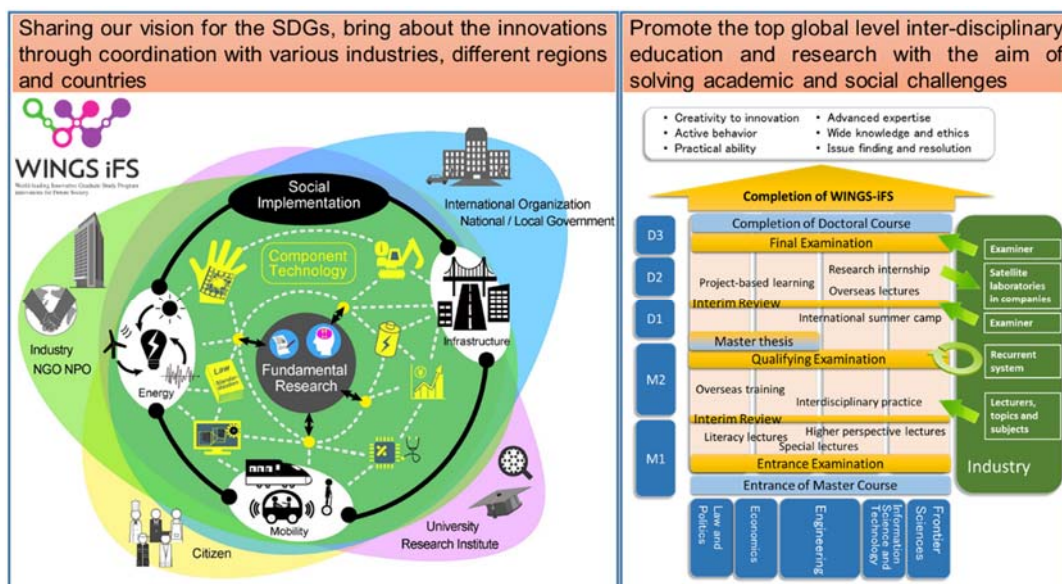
Sharing our vision for the SDGs, bring about the innovations through coordination with various industries, different regions and countries

WINGS iFS
World-leading Innovative Graduate Study Program Innovations for Future Society

Social Implementation

International Organization
National / Local Government

Component Technology

Fundamental Research

Industry
NGO NPO

Energy

Law

Infrastructure

Mobility

Citizen

University
Research Institute

Promote the top global level inter-disciplinary education and research with the aim of solving academic and social challenges

• Creativity to innovation
• Active behavior
• Practical ability
• Advanced expertise
• Wide knowledge and ethics
• Issue finding and resolution

Completion of WINGS-iFS

D3
D2
D1
M2
M1

Completion of Doctoral Course
Final Examination
Project-based learning
Research internship
Overseas lectures
Interim Review
International summer camp
Master thesis
Qualifying Examination
Overseas training
Interdisciplinary practice
Interim Review
Literacy lectures
Higher perspective lectures
Special lectures
Entrance Examination
Entrance of Master Course

Examiner
Satellite laboratories in companies
Examiner
Recurrent system
Lecturers, topics and subjects
Industry

Law and Politics
Economics
Engineering
Information Science and Technology
Frontier Sciences